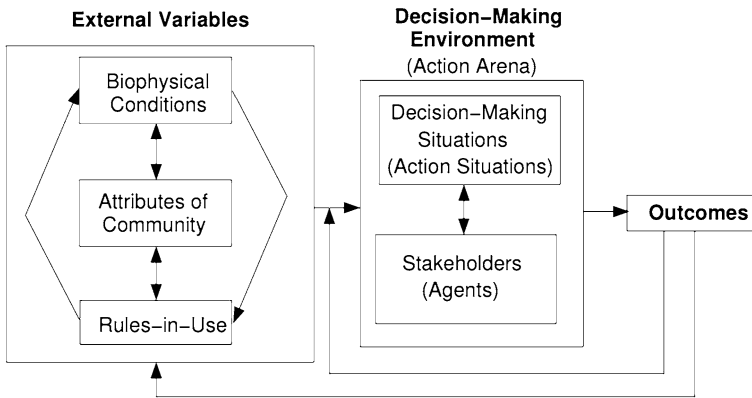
External Variables

Biophysical Conditions

Attributes of Community

Rules-in-Use

Decision-Making Environment
(Action Arena)

Decision-Making Situations
(Action Situations)

Stakeholders
(Agents)

Outcomes